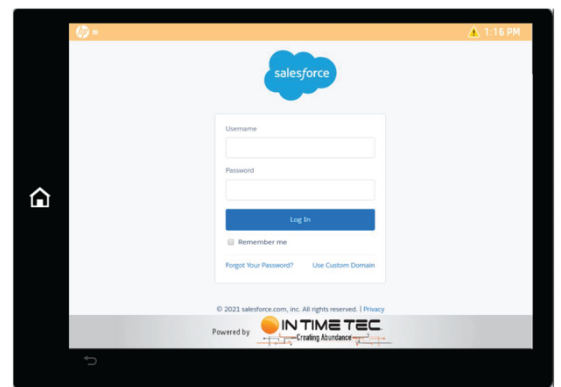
1:16 PM

salesforce

Username

Password

Log In

Remember me

Forgot Your Password? Use Custom Domain

© 2021 salesforce.com, inc. All rights reserved. | Privacy

Powered by IN TIME TEC Creating Abundance